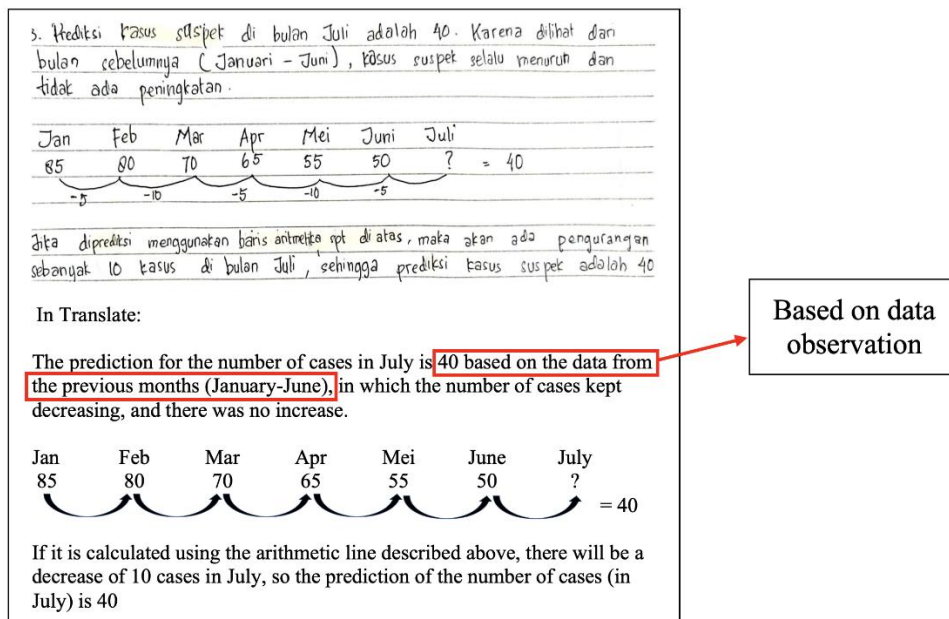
5. Prediksi kasus suspek di bulan Juli adalah 40. Karena dilihat dari bulan sebelumnya (Januari – Juni), kasus suspek selalu menurun dan tidak ada peningkatan.

| Jan | Feb | Mar | Apr | Mei | Juni | Juli |
|---|---|---|---|---|---|---|
| 85 | 80 | 70 | 65 | 55 | 50 | ? = 40 |

-5 -10 -5 -10 -5

Jika diprediksi menggunakan baris aritmetika spt di atas, maka akan ada pengurangan sebanyak 10 kasus di bulan Juli, sehingga prediksi kasus suspek adalah 40

In Translate:

The prediction for the number of cases in July is 40 based on the data from the previous months (January-June), in which the number of cases kept decreasing, and there was no increase.

Based on data observation

| Jan | Feb | Mar | Apr | Mei | June | July |
|---|---|---|---|---|---|---|
| 85 | 80 | 70 | 65 | 55 | 50 | ? |

= 40

If it is calculated using the arithmetic line described above, there will be a decrease of 10 cases in July, so the prediction of the number of cases (in July) is 40